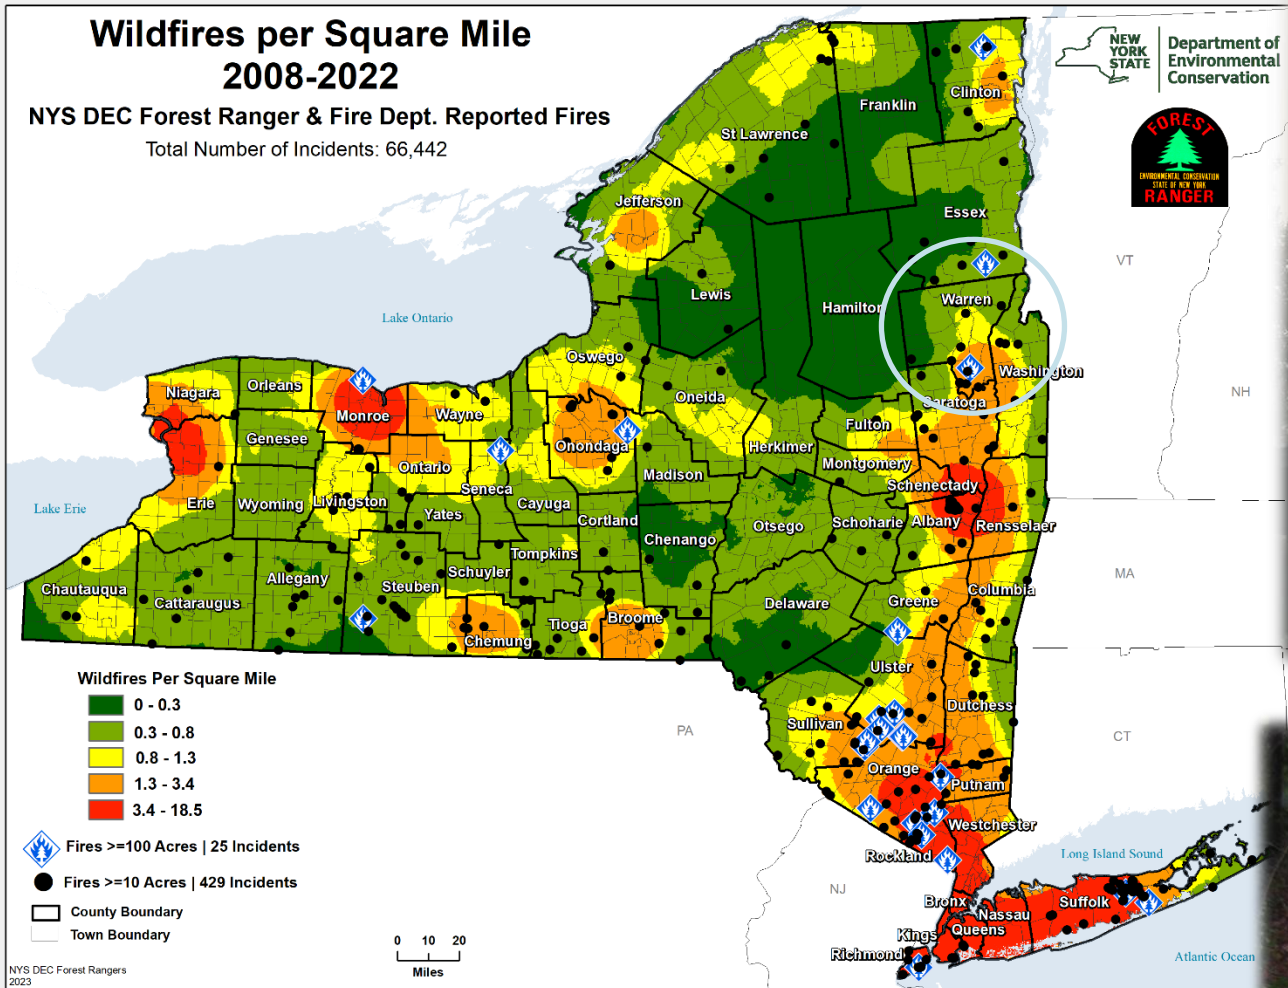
Wildfires per Square Mile
2008-2022

NYS DEC Forest Ranger & Fire Dept. Reported Fires
Total Number of Incidents: 66,442

NEW YORK STATE
Department of Environmental Conservation

FOREST
ENVIRONMENTAL CONSERVATION STATE OF NEW YORK
RANGER

Clinton
Franklin
St Lawrence
Essex
Jefferson
Lewis
Hamilton
Warren
Washington
Saratoga
VT
NH
Lake Ontario
Niagara
Orleans
Monroe
Wayne
Oswego
Oneida
Genesee
Onondaga
Ontario
Fulton
Herkimer
Montgomery
Madison
Schenectady
Lake Erie
Erie
Wyoming
Livingston
Seneca
Cayuga
Yates
Cortland
Chenango
Otsego
Schoharie
Albany
Rensselaer
Tompkins
Schuyler
Chautauqua
Cattaraugus
Allegany
Steuben
Columbia
MA
Delaware
Greene
Chemung
Tioga
Broome
Ulster
PA
Sullivan
Dutchess
CT
Orange
Putnam
Westchester
Rockland
Long Island Sound
NJ
Bronx
Nassau
Suffolk
Kings
Queens
Richmond
Atlantic Ocean

Wildfires Per Square Mile
0 - 0.3
0.3 - 0.8
0.8 - 1.3
1.3 - 3.4
3.4 - 18.5

Fires >=100 Acres | 25 Incidents
Fires >=10 Acres | 429 Incidents
County Boundary
Town Boundary

0 10 20
Miles

NYS DEC Forest Rangers
2023